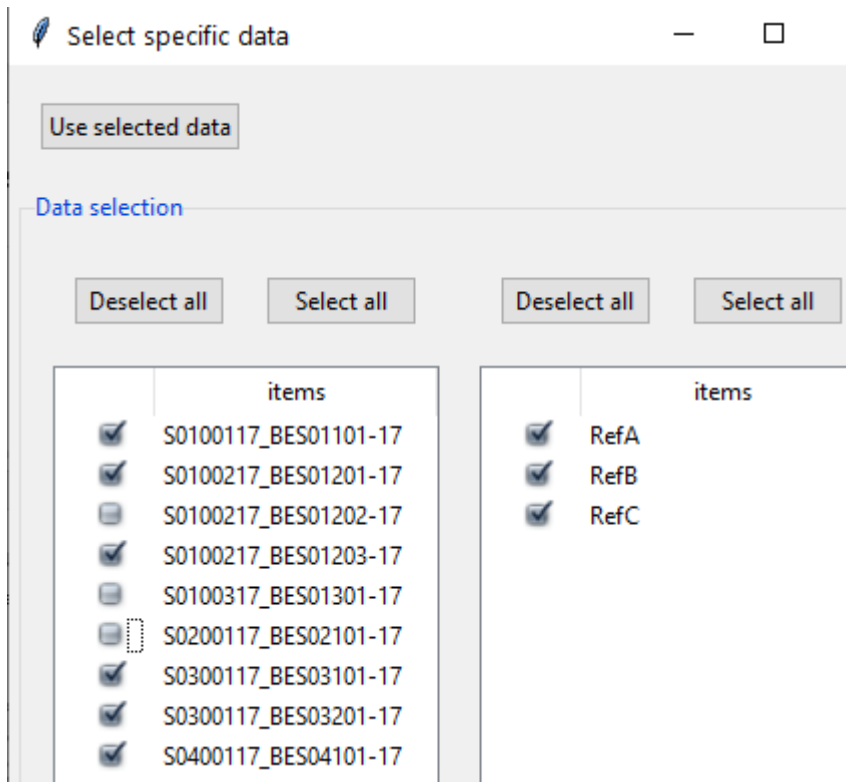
Select specific data

Use selected data

Data selection

Deselect all
Select all
Deselect all
Select all

| | items |
|---|---|
| ☑ | S0100117_BES01101-17 |
| ☑ | S0100217_BES01201-17 |
| ☐ | S0100217_BES01202-17 |
| ☑ | S0100217_BES01203-17 |
| ☐ | S0100317_BES01301-17 |
| ☐ | S0200117_BES02101-17 |
| ☑ | S0300117_BES03101-17 |
| ☑ | S0300117_BES03201-17 |
| ☑ | S0400117_BES04101-17 |

| | items |
|---|---|
| ☑ | RefA |
| ☑ | RefB |
| ☑ | RefC |